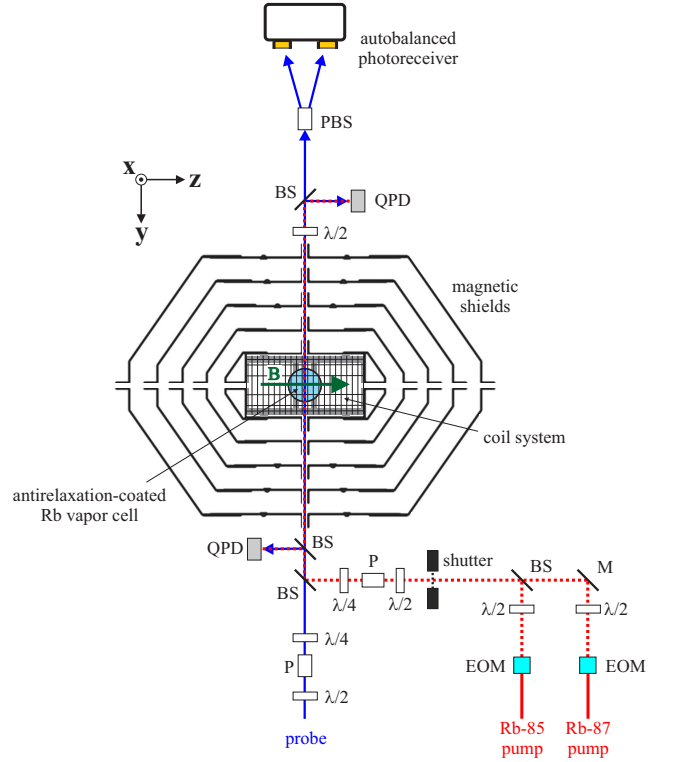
autobalanced photoreceiver

PBS

x
z
y

BS
QPD
$\lambda/2$

magnetic shields

B

coil system

antirelaxation-coated Rb vapor cell

QPD
BS
P
shutter
BS
M
BS
$\lambda/4$
$\lambda/2$
$\lambda/2$
$\lambda/2$
$\lambda/4$
P
$\lambda/2$
EOM
EOM
probe
Rb-85 pump
Rb-87 pump